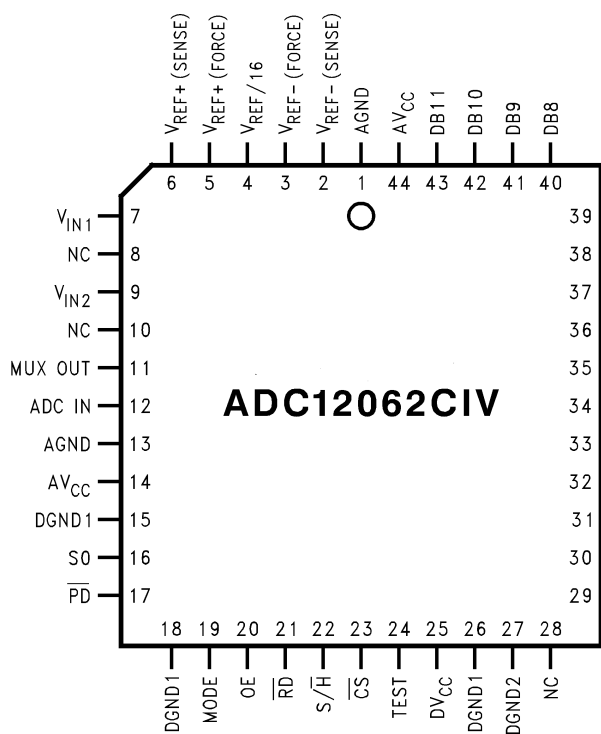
$V_{REF}$+ (SENSE)
$V_{REF}$+ (FORCE)
$V_{REF}$/16
$V_{REF}$- (FORCE)
$V_{REF}$- (SENSE)
AGND
$AV_{CC}$
DB11
DB10
DB9
DB8

6 5 4 3 2 1 44 43 42 41 40

$V_{IN1}$ 7
NC 8
$V_{IN2}$ 9
NC 10
MUX OUT 11
ADC IN 12
AGND 13
$AV_{CC}$ 14
DGND1 15
S0 16
$\overline{PD}$ 17

39
38
37
36
35
34
33
32
31
30
29

ADC12062CIV

18 19 20 21 22 23 24 25 26 27 28

DGND1
MODE
OE
$\overline{RD}$
S/$\overline{H}$
$\overline{CS}$
TEST
$DV_{CC}$
DGND1
DGND2
NC